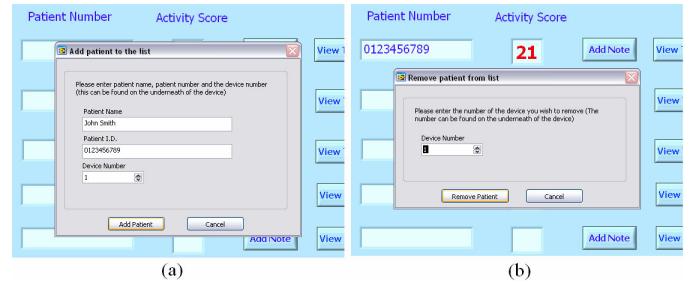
Patient Number Activity Score

Add patient to the list

Please enter patient name, patient number and the device number (this can be found on the underneath of the device)

Patient Name
John Smith
Patient I.D.
0123456789
Device Number
1

Add Patient Cancel

View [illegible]
View
View
View
Add Note View

(a)

Patient Number Activity Score

0123456789 21 Add Note View

Remove patient from list

Please enter the number of the device you wish to remove (The number can be found on the underneath of the device)

Device Number
1

Remove Patient Cancel

View
View
View
Add Note View

(b)